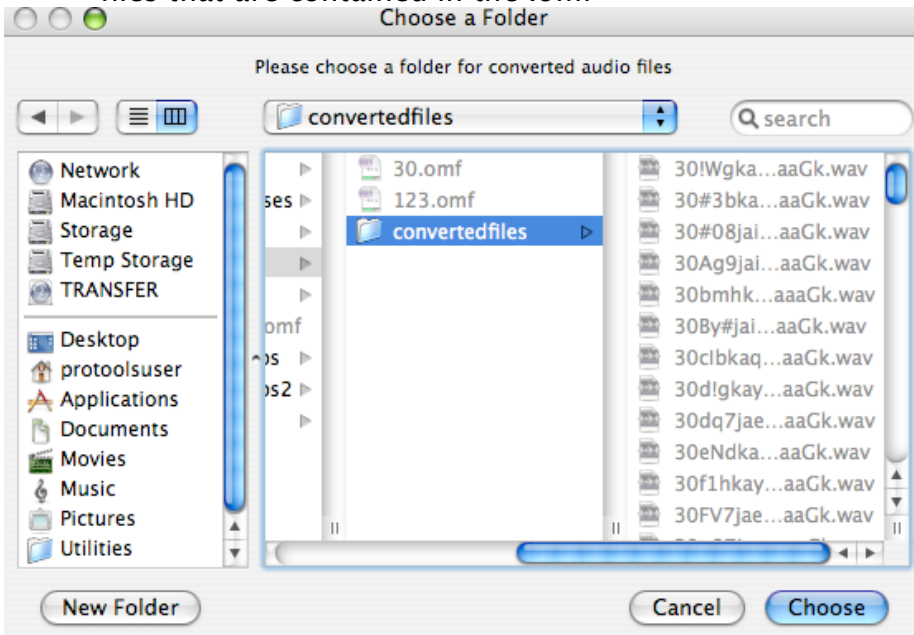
files that are contained in the omf

Choose a Folder

Please choose a folder for converted audio files

convertedfiles

search

Network
Macintosh HD
Storage
Temp Storage
TRANSFER

Desktop
protoolsuser
Applications
Documents
Movies
Music
Pictures
Utilities

ses
omf
os
os2

30.omf
123.omf
convertedfiles

30!Wgka…aaGk.wav
30#3bka…aaGk.wav
30#08jai…aaGk.wav
30Ag9jai…aaGk.wav
30bmhk…aaaGk.wav
30By#jai…aaGk.wav
30clbkaq…aaGk.wav
30d!gkay…aaGk.wav
30dq7jae…aaGk.wav
30eNdka…aaGk.wav
30f1hkay…aaGk.wav
30FV7jae…aaGk.wav

New Folder
Cancel
Choose